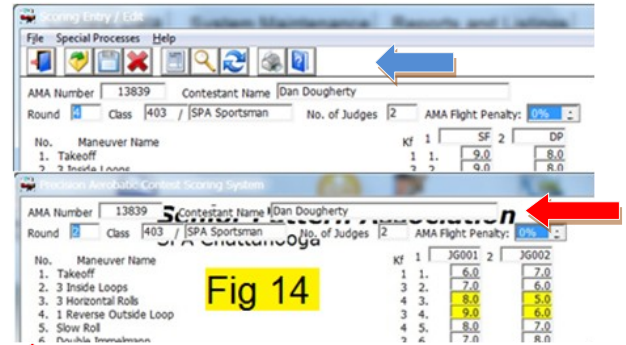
Scoring Entry / Edit

File Special Processes Help

AMA Number 13839 Contestant Name Dan Dougherty
Round 4 Class 403 / SPA Sportsman No. of Judges 2 AMA Flight Penalty: 0%

No. Maneuver Name Kf 1 SF 2 DP
1. Takeoff 1 1. 9.0 8.0
2. 3 Inside Loops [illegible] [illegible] 9.0 8.0

Precision Aerobatic Contest Scoring System

AMA Number 13839 Contestant Name Dan Dougherty
Round 2 Class 403 / SPA Sportsman No. of Judges 2 AMA Flight Penalty: 0%

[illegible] Association
SPA Chattanooga

No. Maneuver Name Kf 1 JG001 2 JG002
1. Takeoff 1 1. 6.0 7.0
2. 3 Inside Loops 3 2. 7.0 6.0
3. 3 Horizontal Rolls 4 3. 8.0 5.0
4. 1 Reverse Outside Loop 3 4. 9.0 6.0
5. Slow Roll 4 5. 8.0 7.0
6. Double Immelmann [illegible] 6. 7.0 8.0

Fig 14